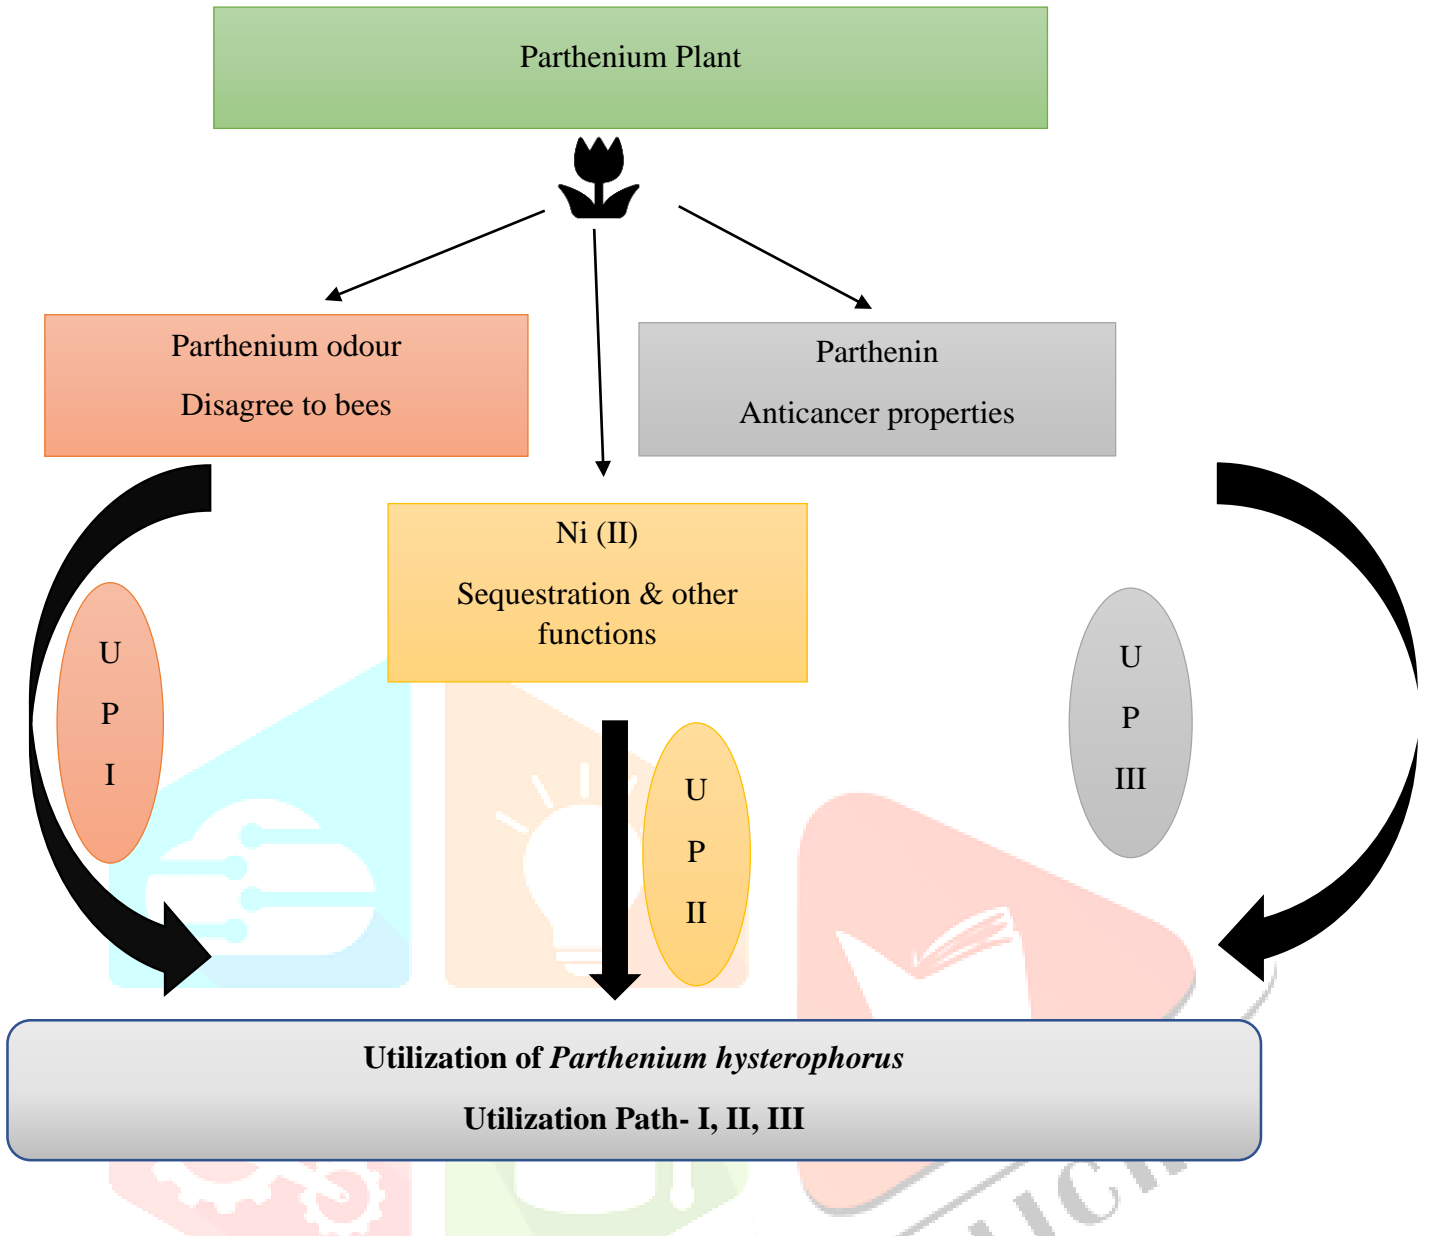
Parthenium Plant

Parthenium odour

Disagree to bees

Parthenin

Anticancer properties

Ni (II)

Sequestration & other functions

U
P
I

U
P
II

U
P
III

**Utilization of *Parthenium hysterophorus***

**Utilization Path- I, II, III**

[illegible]ICh